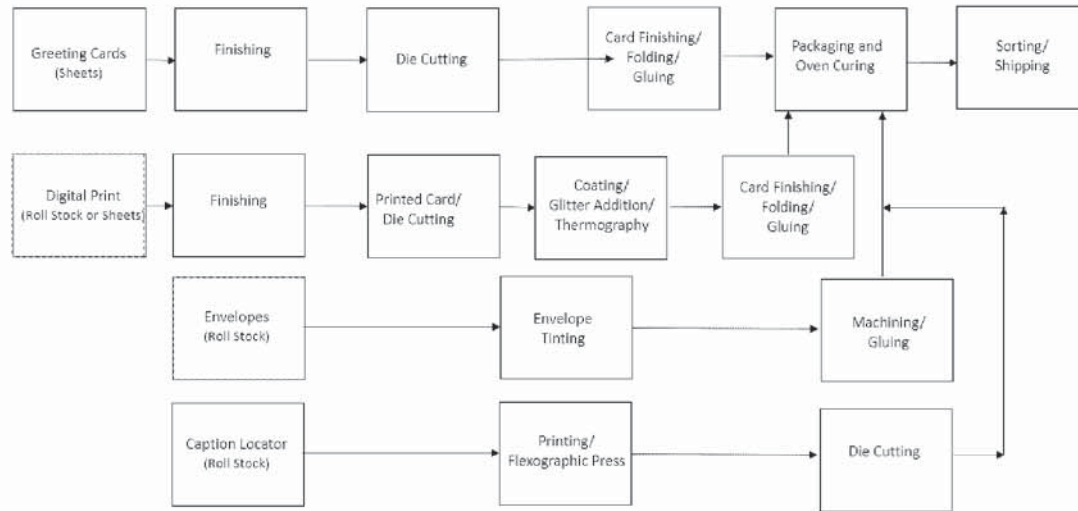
Greeting Cards (Sheets)

Finishing

Die Cutting

Card Finishing/ Folding/ Gluing

Packaging and Oven Curing

Sorting/ Shipping

Digital Print (Roll Stock or Sheets)

Finishing

Printed Card/ Die Cutting

Coating/ Glitter Addition/ Thermography

Card Finishing/ Folding/ Gluing

Envelopes (Roll Stock)

Envelope Tinting

Machining/ Gluing

Caption Locator (Roll Stock)

Printing/ Flexographic Press

Die Cutting